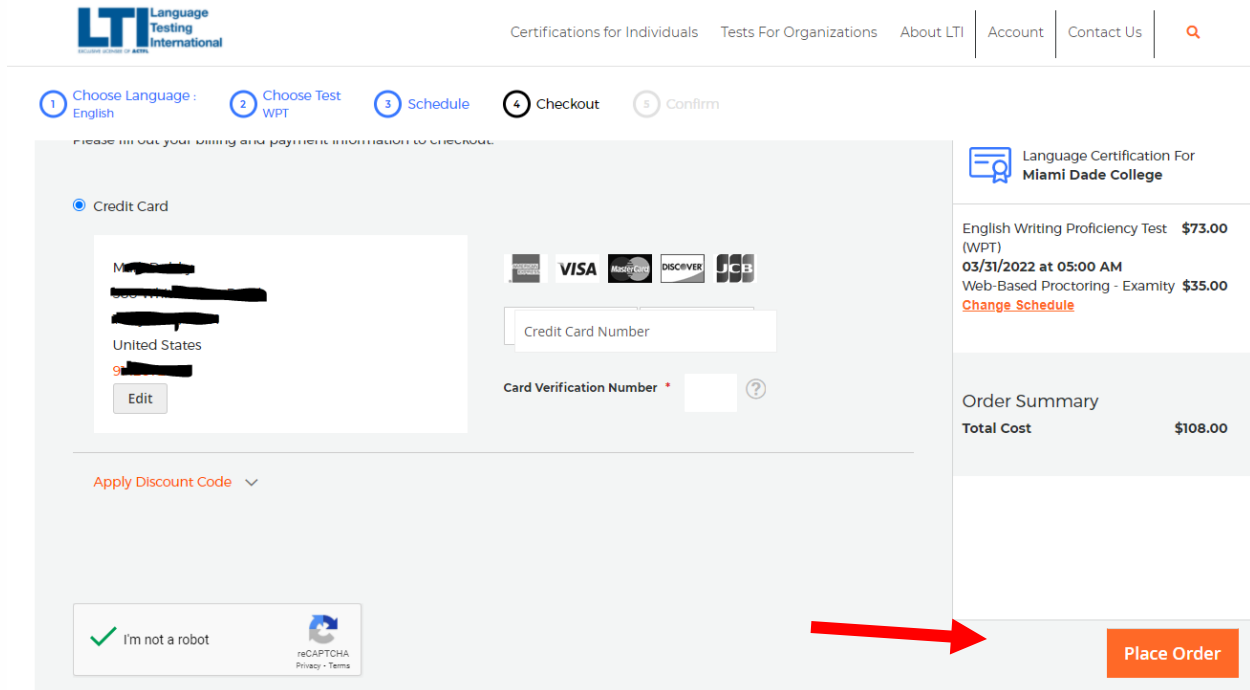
LTI Language Testing International
EXCLUSIVE LICENSEE OF ACTFL

Certifications for Individuals | Tests For Organizations | About LTI | Account | Contact Us

1 Choose Language : English
2 Choose Test WPT
3 Schedule
4 Checkout
5 Confirm

Please fill out your billing and payment information to checkout.

Credit Card

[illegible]
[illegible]
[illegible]
United States
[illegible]
Edit

AMERICAN EXPRESS VISA MasterCard DISCOVER JCB

Credit Card Number

Card Verification Number *

?

Apply Discount Code

I'm not a robot
reCAPTCHA
Privacy - Terms

Language Certification For
Miami Dade College

English Writing Proficiency Test (WPT) $73.00
03/31/2022 at 05:00 AM
Web-Based Proctoring - Examity $35.00
Change Schedule

Order Summary
Total Cost $108.00

Place Order